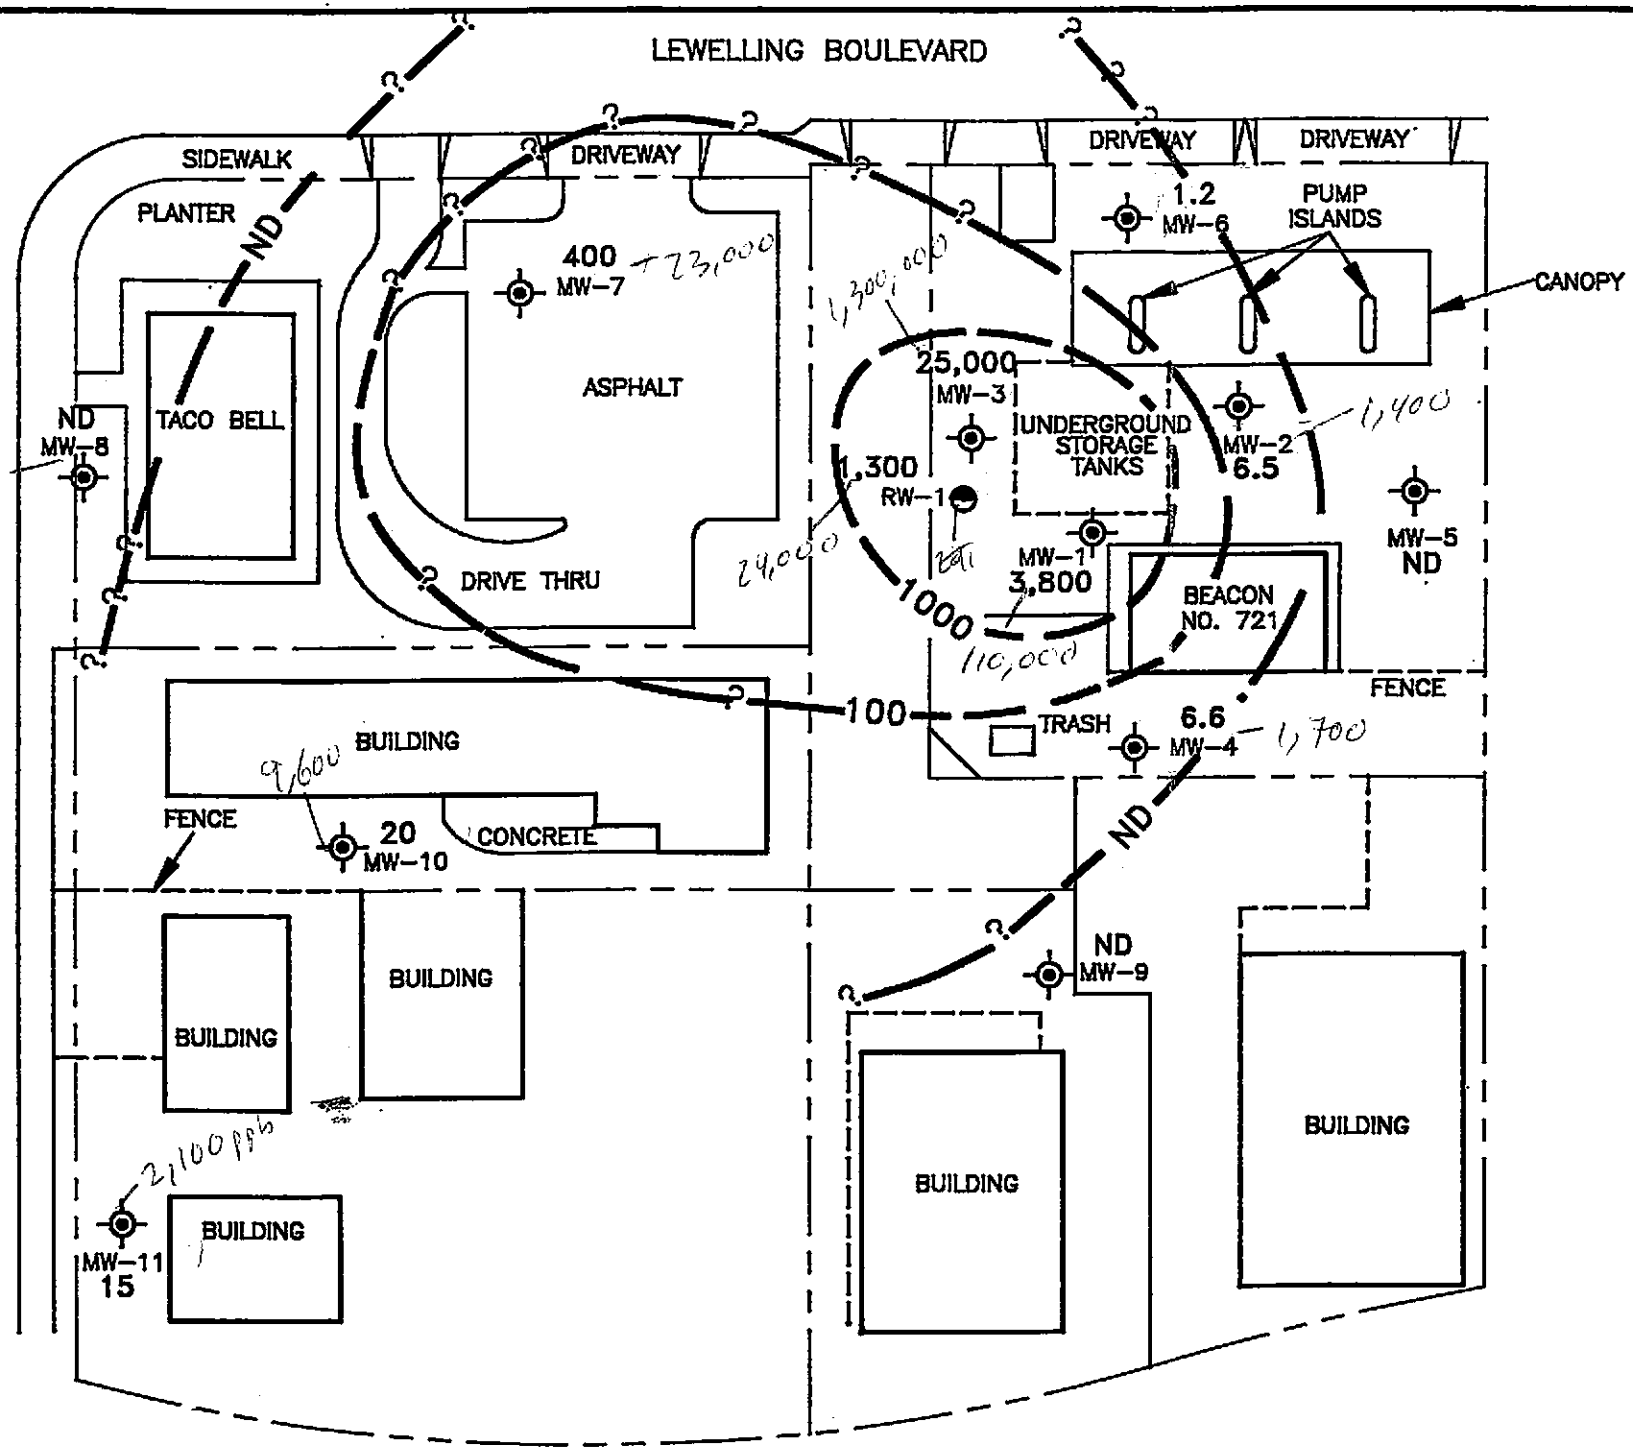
LEWELLING BOULEVARD

SIDEWALK

DRIVEWAY

DRIVEWAY

DRIVEWAY

PLANTER

ND

1.2
MW-6

PUMP ISLANDS

400
MW-7

+23,000

1,300,000

CANOPY

ASPHALT

25,000
MW-3

TACO BELL

ND
MW-8

UNDERGROUND STORAGE TANKS

MW-2
6.5

1,400

1,300
RW-1

24,000

MW-5
ND

MW-1
3,800

DRIVE THRU

1000

BEACON NO. 721

110,000

FENCE

100

TRASH

6.6
MW-4

1,700

BUILDING

9,600

FENCE

20
MW-10

CONCRETE

ND

ND
MW-9

BUILDING

BUILDING

BUILDING

BUILDING

2,100 ppb

MW-11
15

BUILDING

BUILDING